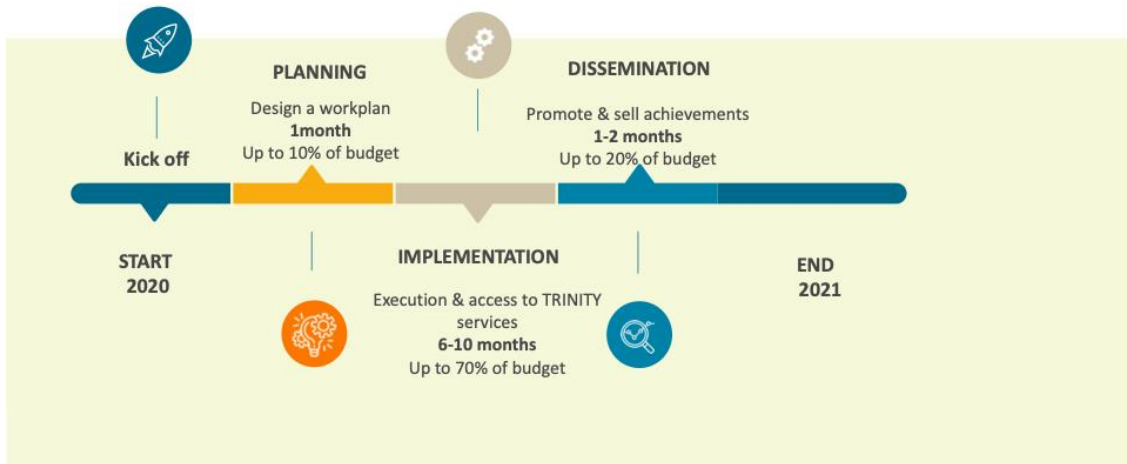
PLANNING

Design a workplan
**1month**
Up to 10% of budget

DISSEMINATION

Promote & sell achievements
**1-2 months**
Up to 20% of budget

Kick off

START
2020

IMPLEMENTATION

Execution & access to TRINITY services
**6-10 months**
Up to 70% of budget

END
2021